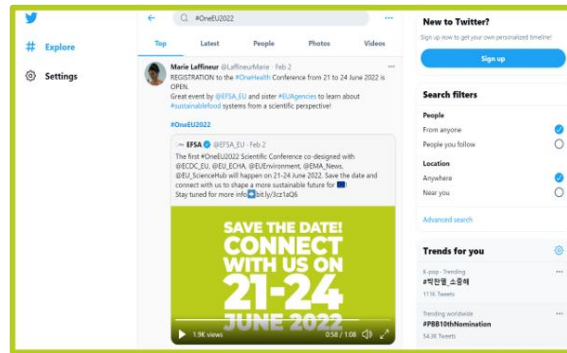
# Explore

Settings

#OneEU2022

Top Latest People Photos Videos

Marie Laffineur @LaffineurMarie · Feb 2

REGISTRATION to the #OneHealth Conference from 21 to 24 June 2022 is OPEN.

Great event by @EFSA_EU and sister #EUAgencies to learn about #sustainablefood systems from a scientific perspective!

#OneEU2022

EFSA @EFSA_EU · Feb 2

The first #OneEU2022 Scientific Conference co-designed with @ECDC_EU, @EU_ECHA, @EUEnvironment, @EMA_News, @EU_ScienceHub will happen on 21-24 June 2022. Save the date and connect with us to shape a more sustainable future for 🇪🇺!

Stay tuned for more info➡️bit.ly/3cz1aQ6

SAVE THE DATE!
CONNECT WITH US ON
21-24
JUNE 2022

1.9K views 0:58 / 1:08

New to Twitter?

Sign up now to get your own personalized timeline!

Sign up

Search filters

People

From anyone

People you follow

Location

Anywhere

Near you

Advanced search

Trends for you

K-pop · Trending

#박한별_소중해

11.1K Tweets

Trending worldwide

#PBB10thNomination

54.3K Tweets